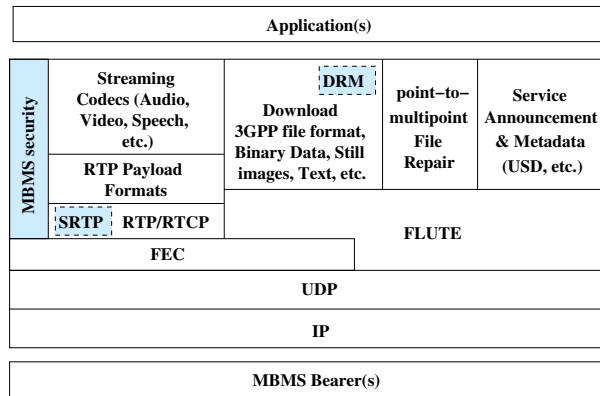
Application(s)

MBMS security

Streaming Codecs (Audio, Video, Speech, etc.)

RTP Payload Formats

SRTP

RTP/RTCP

DRM

Download 3GPP file format, Binary Data, Still images, Text, etc.

point–to–multipoint File Repair

Service Announcement & Metadata (USD, etc.)

FLUTE

FEC

UDP

IP

MBMS Bearer(s)